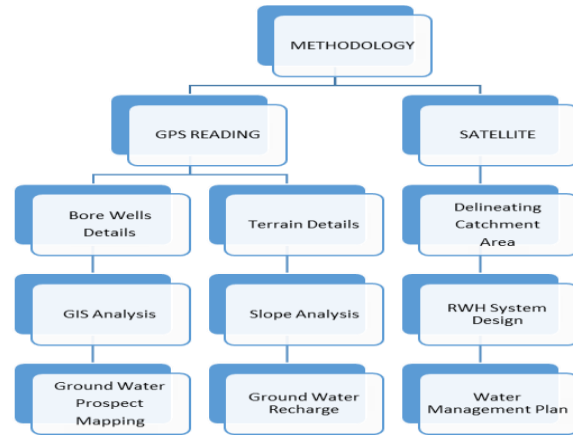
METHODOLOGY

GPS READING

SATELLITE

Bore Wells Details

Terrain Details

Delineating Catchment Area

GIS Analysis

Slope Analysis

RWH System Design

Ground Water Prospect Mapping

Ground Water Recharge

Water Management Plan